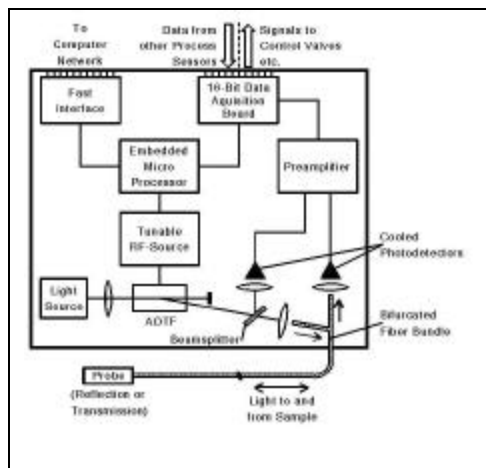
To Computer Network

Data from other Process Sensors

Signals to Control Valves etc.

Fast Interface

16-Bit Data Aquisition Board

Embedded Micro Processor

Preamplifier

Tunable RF-Source

Cooled Photodetectors

Light Source

AOTF

Beamsplitter

Bifurcated Fiber Bundle

Probe (Reflection or Transmission)

Light to and from Sample